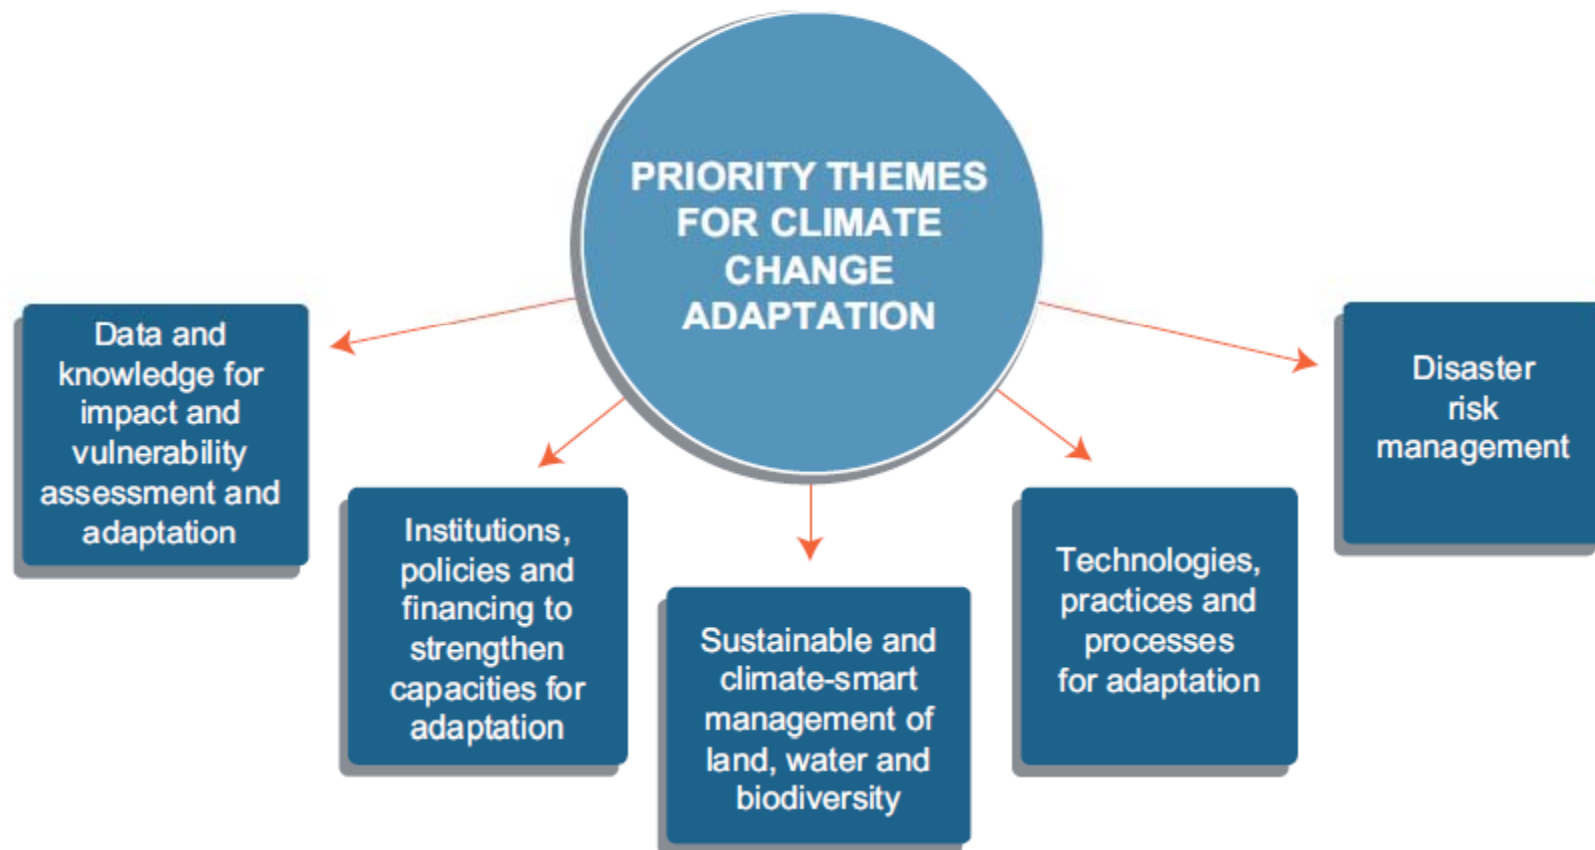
PRIORITY THEMES FOR CLIMATE CHANGE ADAPTATION

Data and knowledge for impact and vulnerability assessment and adaptation

Institutions, policies and financing to strengthen capacities for adaptation

Sustainable and climate-smart management of land, water and biodiversity

Technologies, practices and processes for adaptation

Disaster risk management